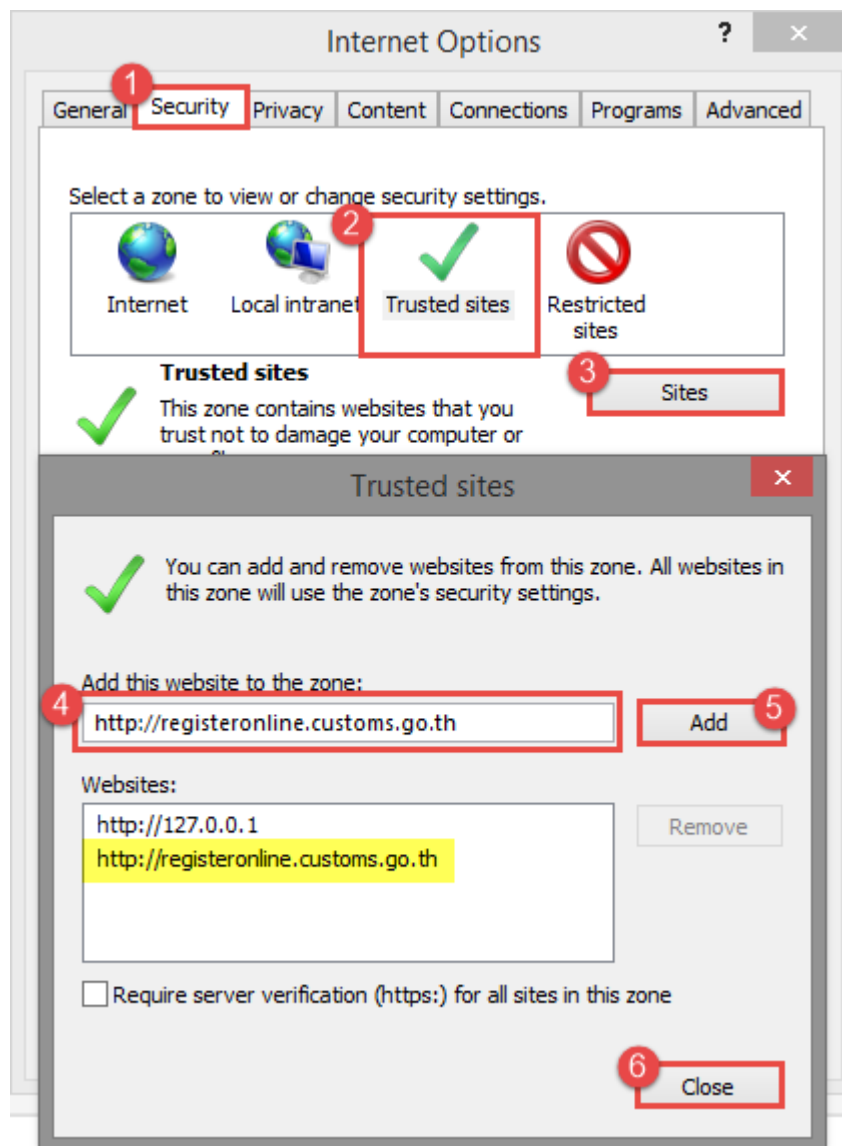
Internet Options

?

General 1 Security Privacy Content Connections Programs Advanced

Select a zone to view or change security settings.

Internet Local intranet 2 Trusted sites Restricted sites

Trusted sites

This zone contains websites that you trust not to damage your computer or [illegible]

3 Sites

Trusted sites

You can add and remove websites from this zone. All websites in this zone will use the zone's security settings.

Add this website to the zone:

4 http://registeronline.customs.go.th

Add 5

Websites:

http://127.0.0.1
http://registeronline.customs.go.th

Remove

Require server verification (https:) for all sites in this zone

6 Close